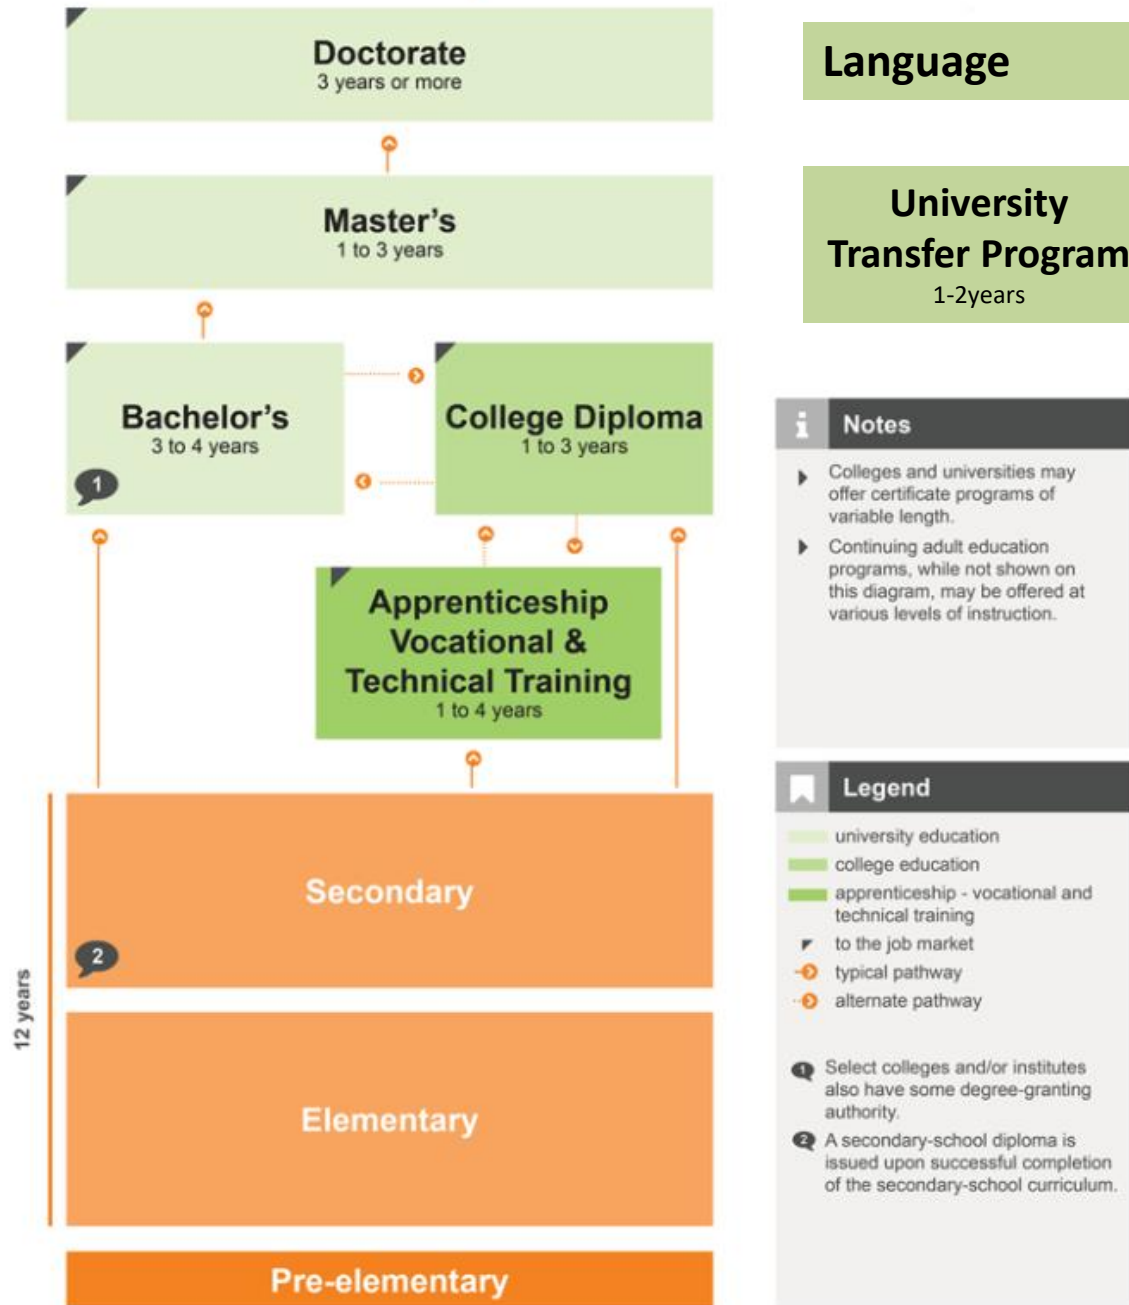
Doctorate
3 years or more

Master's
1 to 3 years

Bachelor's
3 to 4 years

1

College Diploma
1 to 3 years

Apprenticeship Vocational & Technical Training
1 to 4 years

12 years

Secondary

2

Elementary

Pre-elementary

Language

University Transfer Program
1-2years

Notes

Colleges and universities may offer certificate programs of variable length.

Continuing adult education programs, while not shown on this diagram, may be offered at various levels of instruction.

Legend

university education
college education
apprenticeship - vocational and technical training
to the job market
typical pathway
alternate pathway

1 Select colleges and/or institutes also have some degree-granting authority.

2 A secondary-school diploma is issued upon successful completion of the secondary-school curriculum.